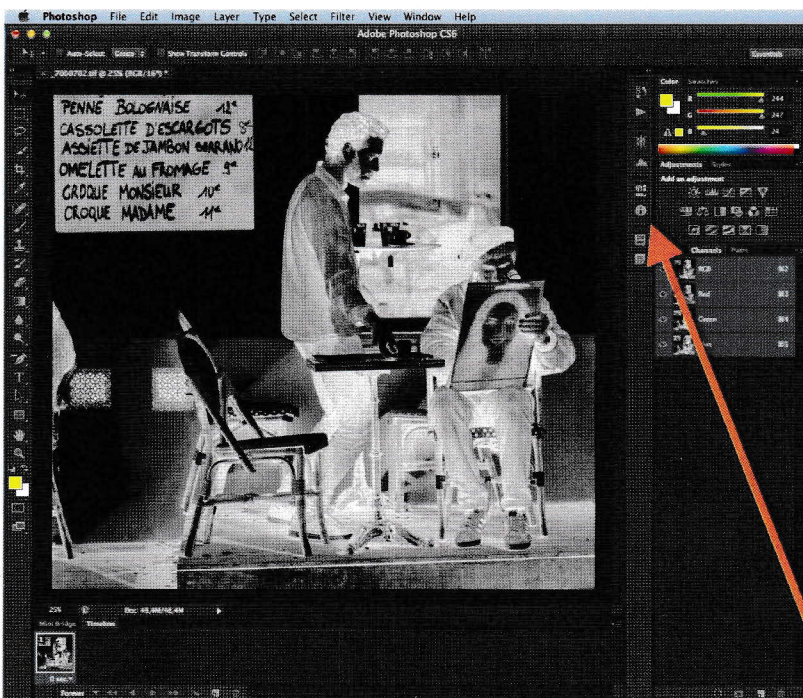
Photoshop File Edit Image Layer Type Select Filter View Window Help

Adobe Photoshop CS6

Auto-Select: Group Show Transform Controls

Essentials

_7000782.tif @ 25% (RGB/16*)

PENNE BOLOGNAISE 11€
CASSOLETTE D'ESCARGOTS 5€
ASSIETTE DE JAMBON SARRAND 12
OMELETTE AU FROMAGE 9€
CROQUE MONSIEUR 10€
CROQUE MADAME 11€

Color Swatches

R 244
G 247
B 24

Adjustments Styles

Add an adjustment

Channels Paths

RGB
Red
Green
Blue

25% Doc: 48,4M/48,4M

Mini Bridge Timeline

0 sec.

Forever